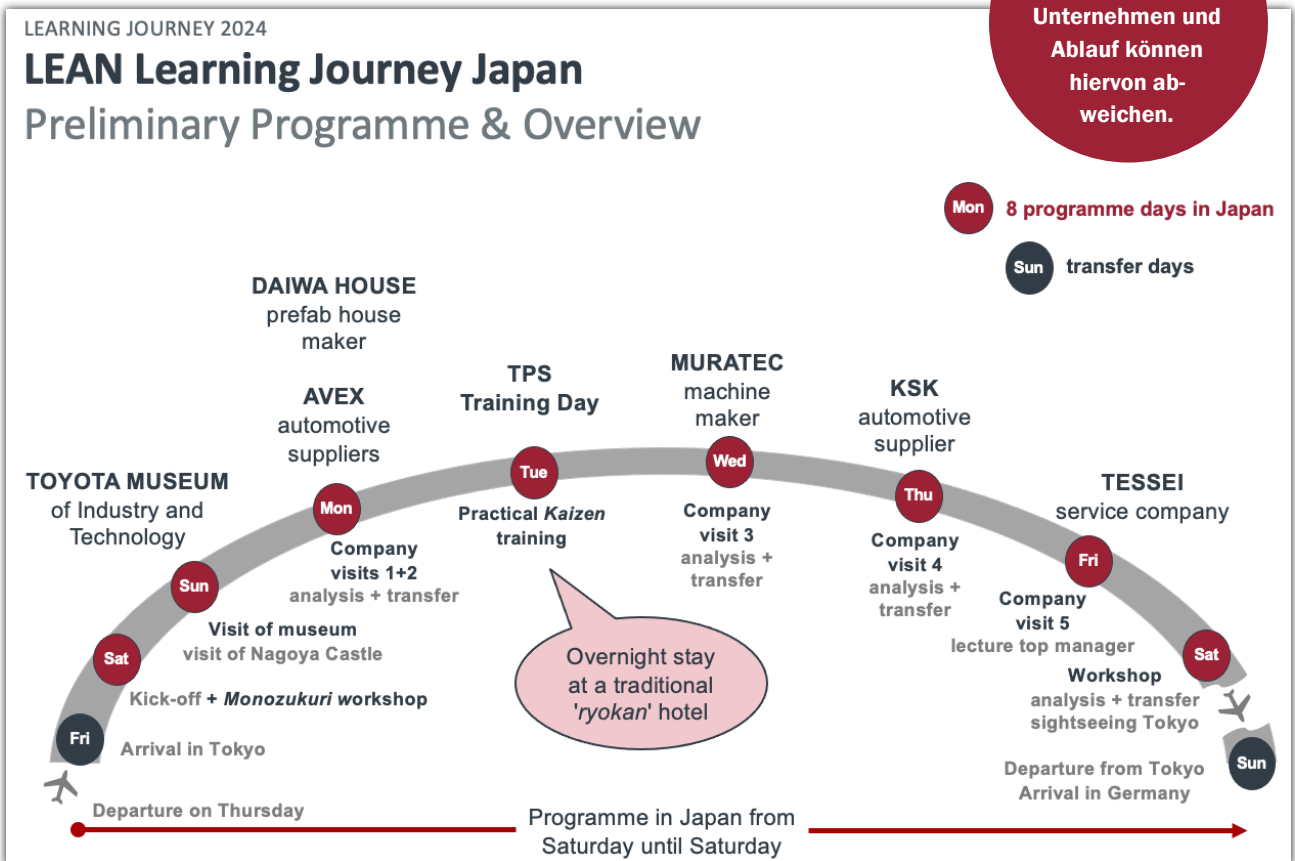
LEARNING JOURNEY 2024

LEAN Learning Journey Japan

Preliminary Programme & Overview

Unternehmen und Ablauf können hiervon abweichen.

Mon 8 programme days in Japan

Sun transfer days

DAIWA HOUSE
prefab house maker

AVEX
automotive suppliers

TPS
Training Day

MURATEC
machine maker

KSK
automotive supplier

TOYOTA MUSEUM
of Industry and Technology

TESSEI
service company

Fri
Arrival in Tokyo

Sat
Kick-off + *Monozukuri* workshop

Sun
Visit of museum
visit of Nagoya Castle

Mon
Company visits 1+2
analysis + transfer

Tue
Practical *Kaizen* training

Overnight stay at a traditional '*ryokan*' hotel

Wed
Company visit 3
analysis + transfer

Thu
Company visit 4
analysis + transfer

Fri
Company visit 5
lecture top manager

Sat
Workshop
analysis + transfer
sightseeing Tokyo

Sun
Departure from Tokyo
Arrival in Germany

Departure on Thursday

Programme in Japan from Saturday until Saturday